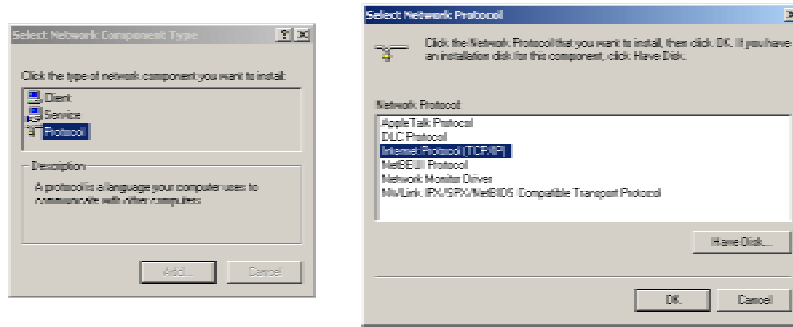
Select Network Component Type

?

Click the type of network component you want to install:

Client
Service
Protocol

Description

A protocol is a language your computer uses to communicate with other computers.

Add...

Cancel

Select Network Protocol

Click the Network Protocol that you want to install, then click OK. If you have an installation disk for this component, click Have Disk.

Network Protocol:

AppleTalk Protocol
DLC Protocol
Internet Protocol (TCP/IP)
NetBEUI Protocol
Network Monitor Driver
NWLink IPX/SPX/NetBIOS Compatible Transport Protocol

Have Disk...

OK

Cancel